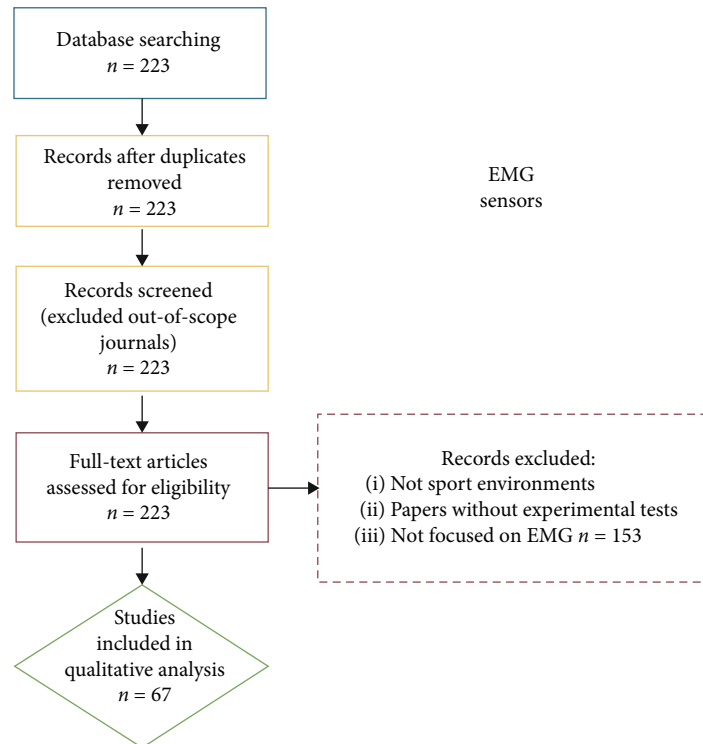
Database searching
$n = 223$

Records after duplicates removed
$n = 223$

EMG sensors

Records screened (excluded out-of-scope journals)
$n = 223$

Full-text articles assessed for eligibility
$n = 223$

Records excluded:
(i) Not sport environments
(ii) Papers without experimental tests
(iii) Not focused on EMG $n = 153$

Studies included in qualitative analysis
$n = 67$